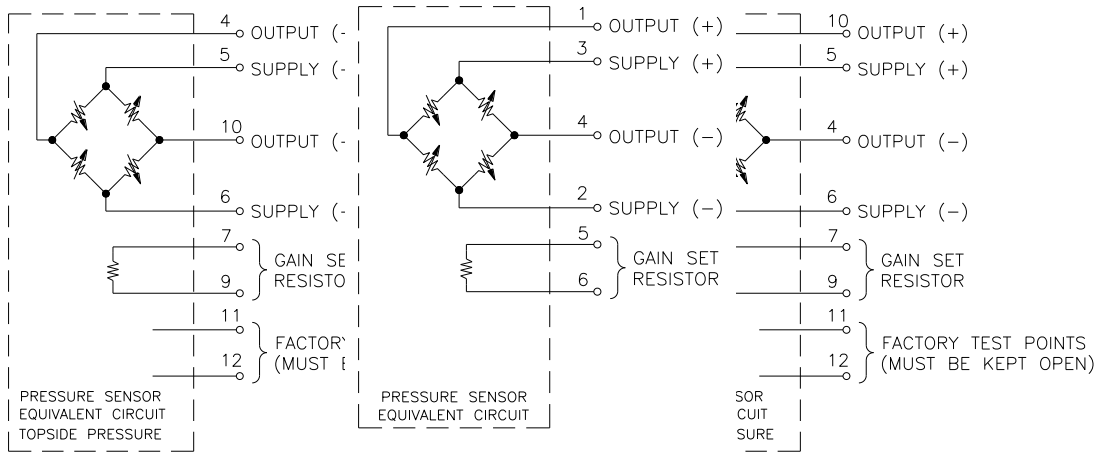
4 OUTPUT (-
5 SUPPLY (-
10 OUTPUT (-
6 SUPPLY (-
7
9
GAIN SE
RESISTO
11
12
FACTORY
(MUST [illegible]
PRESSURE SENSOR
EQUIVALENT CIRCUIT
TOPSIDE PRESSURE

1 OUTPUT (+)
3 SUPPLY (+)
4 OUTPUT (−)
2 SUPPLY (−)
5
6
GAIN SET
RESISTOR
PRESSURE SENSOR
EQUIVALENT CIRCUIT

10 OUTPUT (+)
5 SUPPLY (+)
4 OUTPUT (−)
6 SUPPLY (−)
7
9
GAIN SET
RESISTOR
11
12
FACTORY TEST POINTS
(MUST BE KEPT OPEN)
SOR
CUIT
SURE